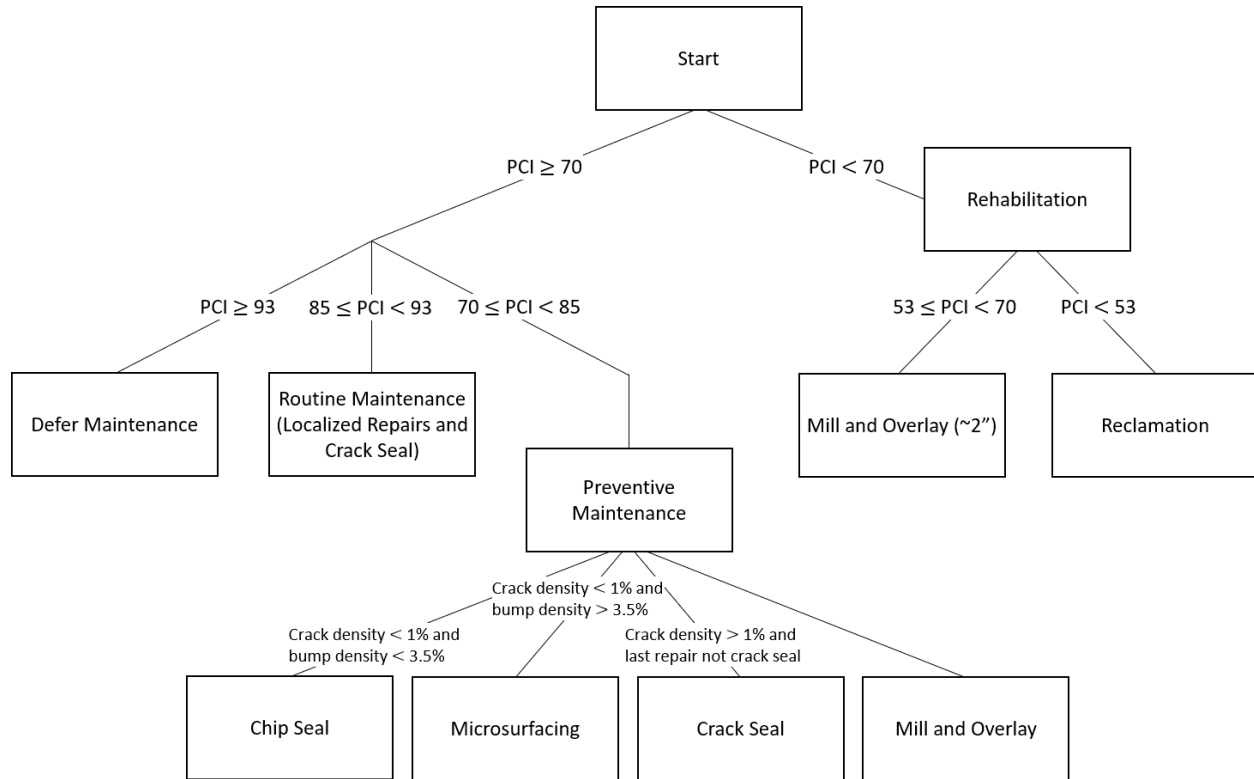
Start

PCI $\geq 70$

PCI $< 70$

Rehabilitation

PCI $\geq 93$

$85 \leq$ PCI $< 93$

$70 \leq$ PCI $< 85$

$53 \leq$ PCI $< 70$

PCI $< 53$

Defer Maintenance

Routine Maintenance (Localized Repairs and Crack Seal)

Mill and Overlay (~2")

Reclamation

Preventive Maintenance

Crack density $< 1\%$ and bump density $> 3.5\%$

Crack density $< 1\%$ and bump density $< 3.5\%$

Crack density $> 1\%$ and last repair not crack seal

Chip Seal

Microsurfacing

Crack Seal

Mill and Overlay